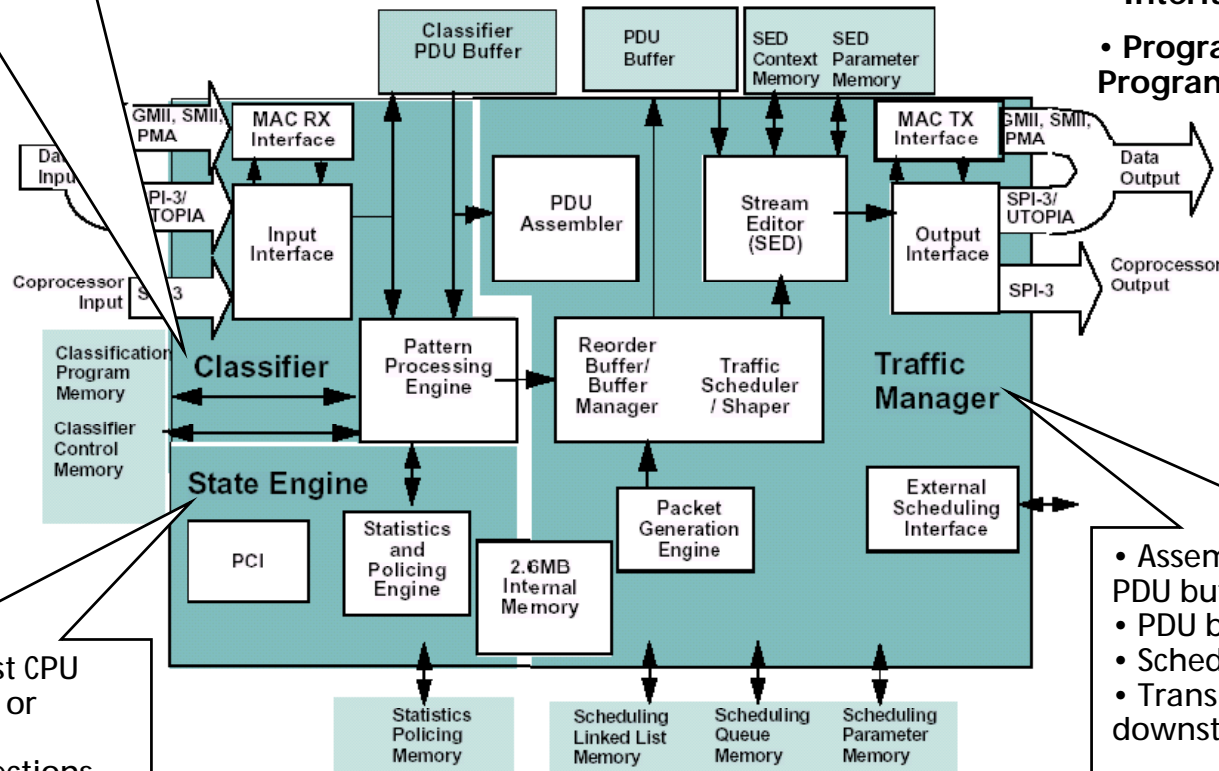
Interfa

• Progra Program

Classifier PDU Buffer

PDU Buffer

SED Context Memory

SED Parameter Memory

GMII, SMII, PMA

MAC RX Interface

MAC TX Interface

GMII, SMII, PMA

Data Input

SPI-3/ UTOPIA

Input Interface

PDU Assembler

Stream Editor (SED)

Output Interface

SPI-3/ UTOPIA

Data Output

Coprocessor Input

SPI-3

SPI-3

Coprocessor Output

Classification Program Memory

Classifier

Pattern Processing Engine

Reorder Buffer/ Buffer Manager

Traffic Scheduler / Shaper

Traffic Manager

Classifier Control Memory

State Engine

PCI

Statistics and Policing Engine

2.6MB Internal Memory

Packet Generation Engine

External Scheduling Interface

• Assem PDU bu
• PDU b
• Sched
• Trans downst

st CPU or
estions

Statistics Policing Memory

Scheduling Linked List Memory

Scheduling Queue Memory

Scheduling Parameter Memory